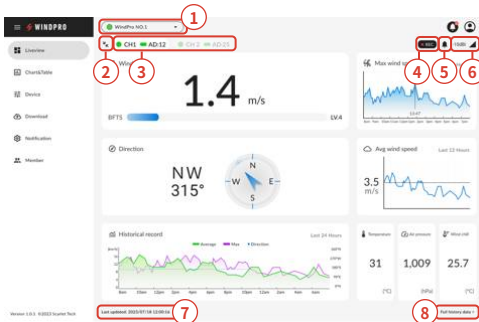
WINDPRO

WindPro NO.1

1

Liveview

Chart&Table

Device

Download

Notification

Member

2

CH1 AD:12 CH 2 AD:25

3

4

5

6

Wind

1.4 m/s

BFT5

LV.4

Max wind s

Direction

NW
315°

N
W
E
S

Avg wind speed

Last 12 Hours

3.5 m/s

Historical record

Average Max Direction

Last 24 Hours

Temperature

Air pressure

Wind chill

31

1,009

25.7

(°C)

(hPa)

(°C)

Version 1.0.1 ©2022 Scymet Tech

Last updated: 2021/07/16 13:50:16

7

8

Full history data